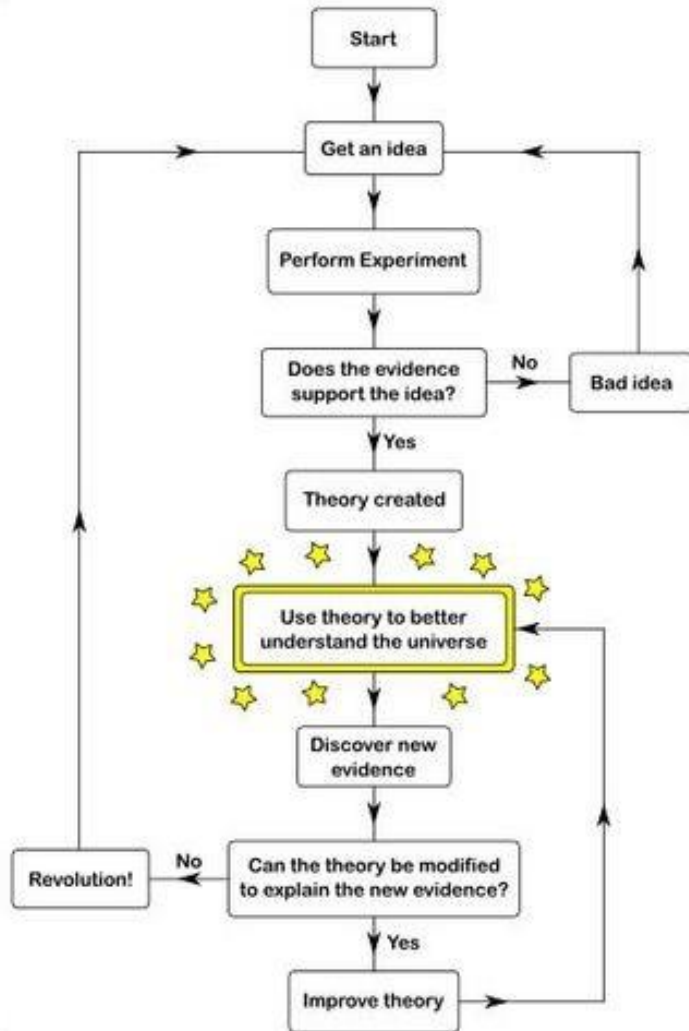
Start

Get an idea

Perform Experiment

Does the evidence support the idea?

No

Bad idea

Yes

Theory created

Use theory to better understand the universe

Discover new evidence

Revolution!

No

Can the theory be modified to explain the new evidence?

Yes

Improve theory